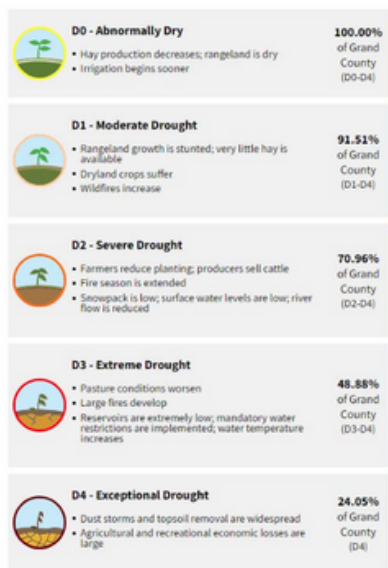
D0 - Abnormally Dry

• Hay production decreases; rangeland is dry
• Irrigation begins sooner

100.00% of Grand County (D0-D4)

D1 - Moderate Drought

• Rangeland growth is stunted; very little hay is available
• Dryland crops suffer
• Wildfires increase

91.51% of Grand County (D1-D4)

D2 - Severe Drought

• Farmers reduce planting; producers sell cattle
• Fire season is extended
• Snowpack is low; surface water levels are low; river flow is reduced

70.96% of Grand County (D2-D4)

D3 - Extreme Drought

• Pasture conditions worsen
• Large fires develop
• Reservoirs are extremely low; mandatory water restrictions are implemented; water temperature increases

48.88% of Grand County (D3-D4)

D4 - Exceptional Drought

• Dust storms and topsoil removal are widespread
• Agricultural and recreational economic losses are large

24.05% of Grand County (D4)